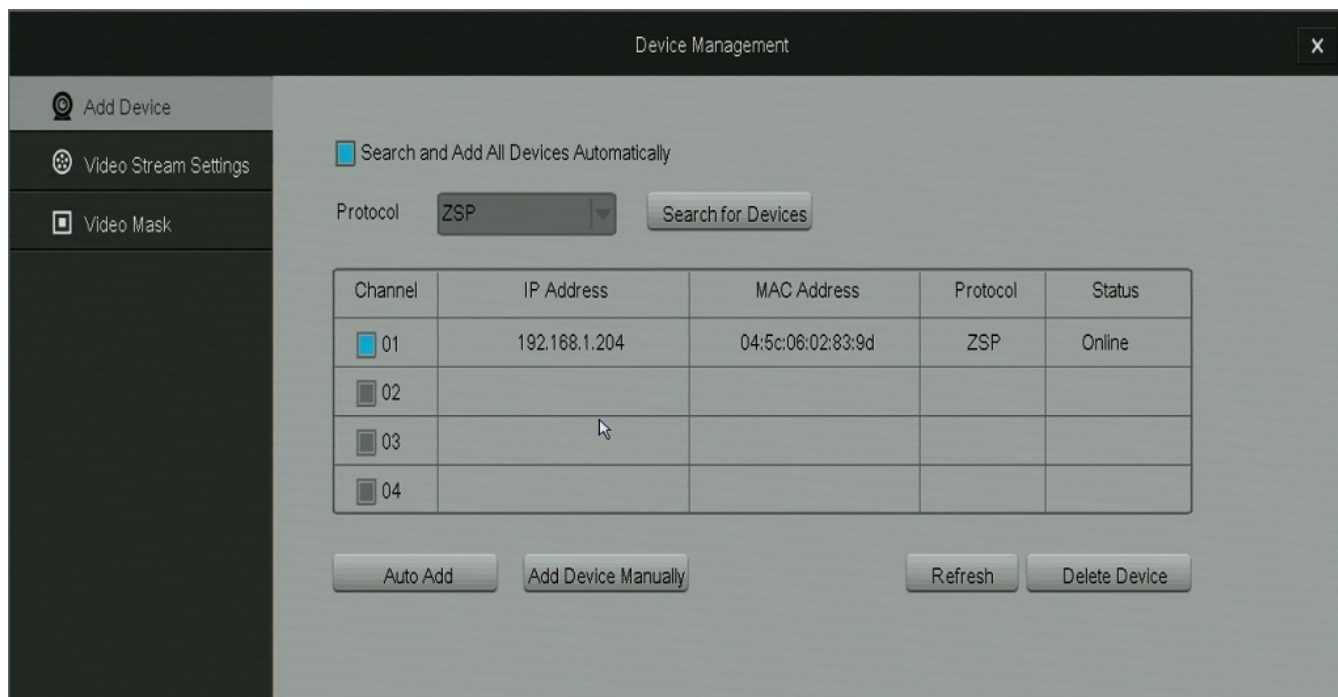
Device Management

x

Add Device

Video Stream Settings

Video Mask

Search and Add All Devices Automatically

Protocol ZSP

Search for Devices

| Channel | IP Address | MAC Address | Protocol | Status |
|---|---|---|---|---|
| 01 | 192.168.1.204 | 04:5c:06:02:83:9d | ZSP | Online |
| 02 | | | | |
| 03 | | | | |
| 04 | | | | |

Auto Add

Add Device Manually

Refresh

Delete Device